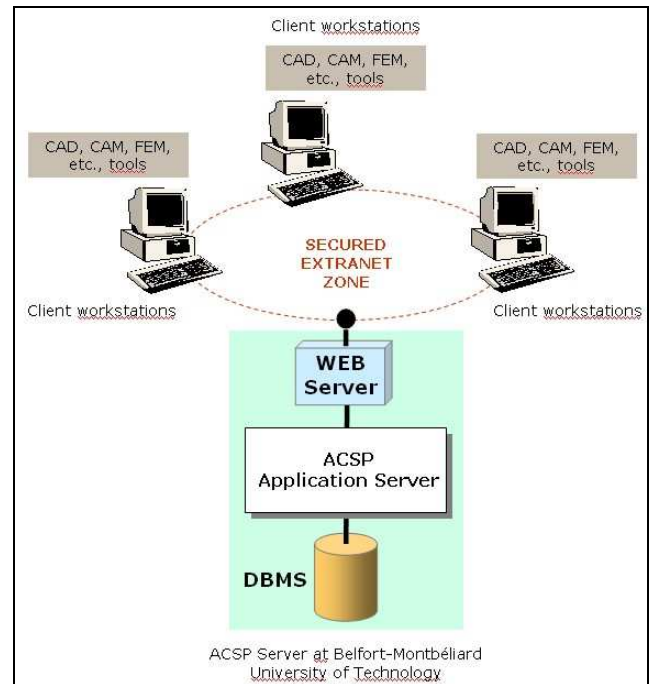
Client workstations

CAD, CAM, FEM, etc., tools

CAD, CAM, FEM, etc., tools

CAD, CAM, FEM, etc., tools

SECURED EXTRANET ZONE

Client workstations

Client workstations

WEB Server

ACSP Application Server

DBMS

ACSP Server at Belfort-Montbéliard University of Technology